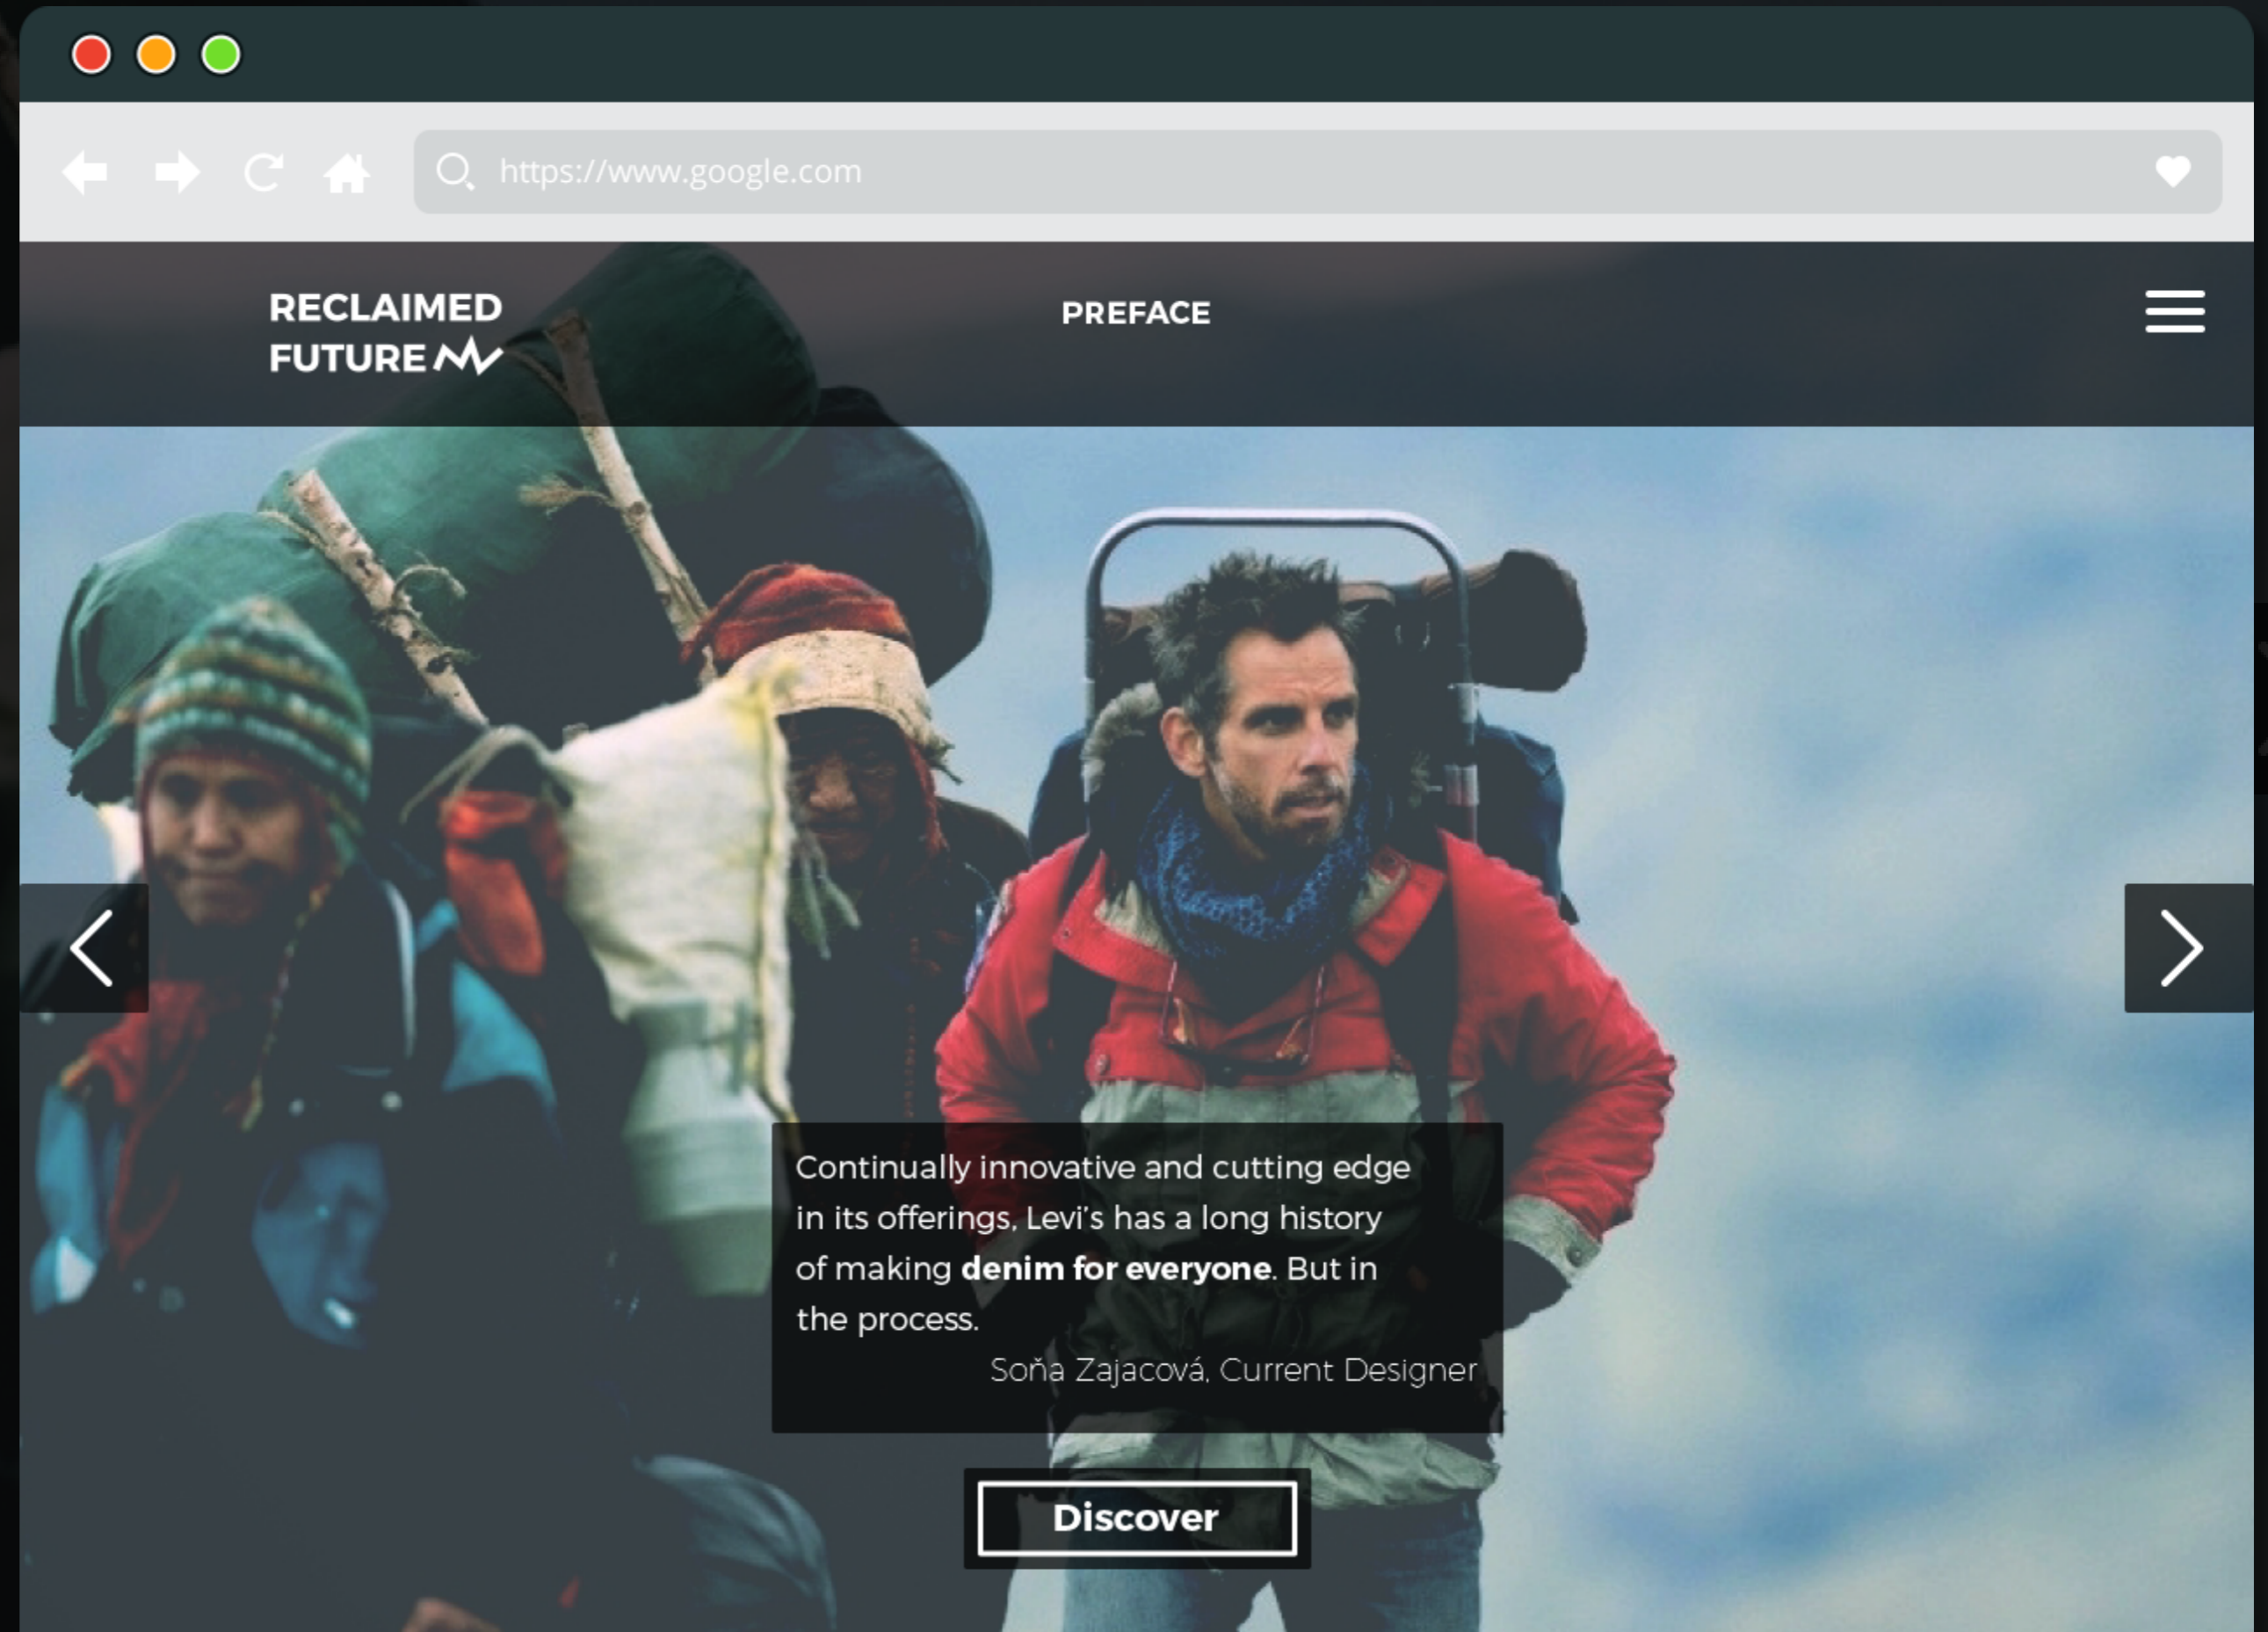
https://www.google.com

RECLAIMED FUTURE

PREFACE

Continually innovative and cutting edge in its offerings, Levi's has a long history of making **denim for everyone**. But in the process.

Soňa Zajacová, Current Designer

Discover